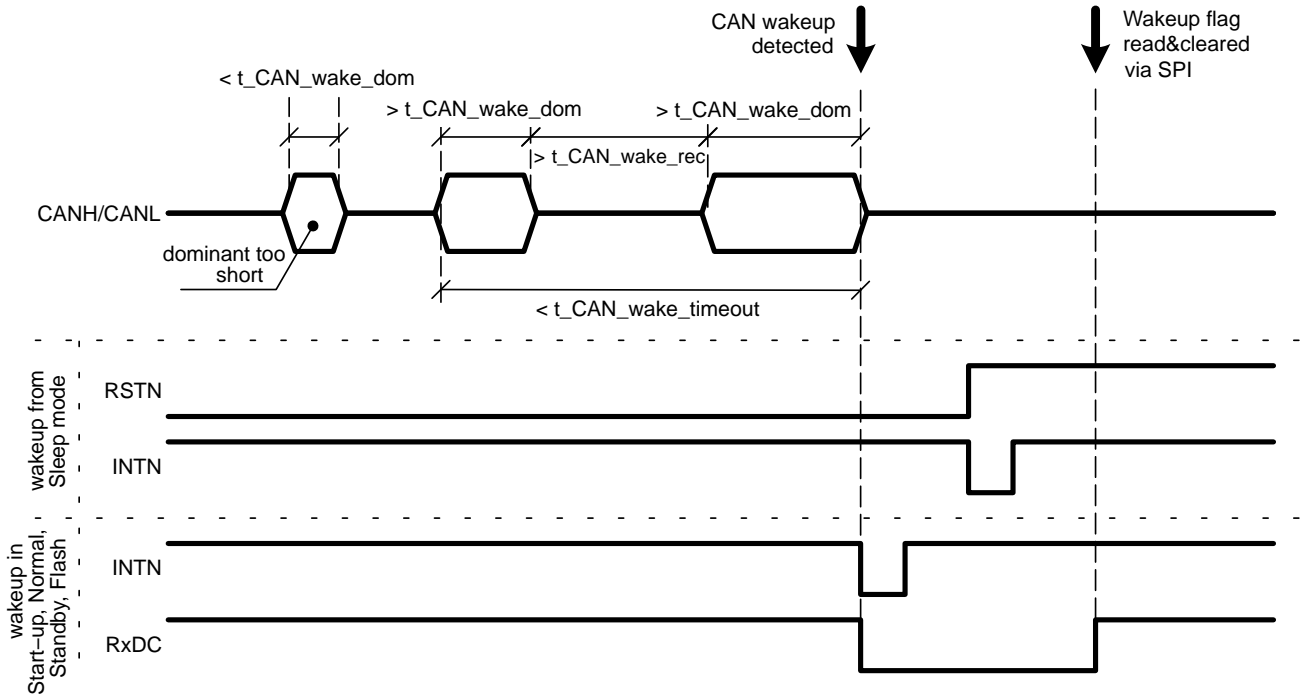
CAN wakeup detected

Wakeup flag read&cleared via SPI

< t_CAN_wake_dom

> t_CAN_wake_dom

> t_CAN_wake_dom

> t_CAN_wake_rec

CANH/CANL

dominant too short

< t_CAN_wake_timeout

wakeup from Sleep mode

RSTN

INTN

wakeup in Start-up, Normal, Standby, Flash

INTN

RxDC